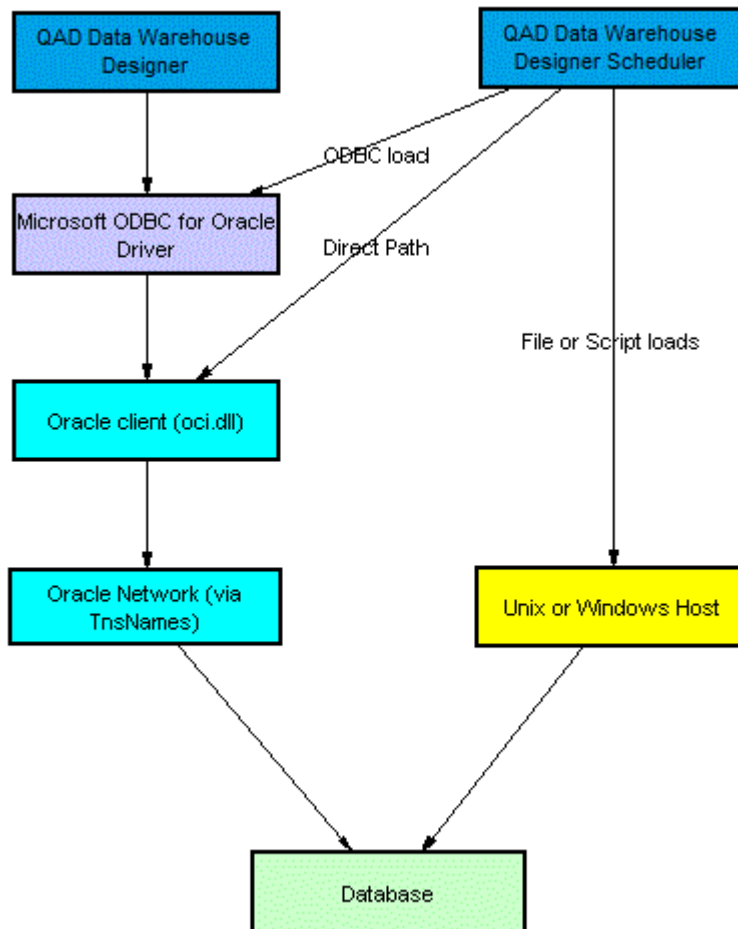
QAD Data Warehouse Designer

QAD Data Warehouse Designer Scheduler

ODBC load

Microsoft ODBC for Oracle Driver

Direct Path

File or Script loads

Oracle client (oci.dll)

Oracle Network (via TnsNames)

Unix or Windows Host

Database